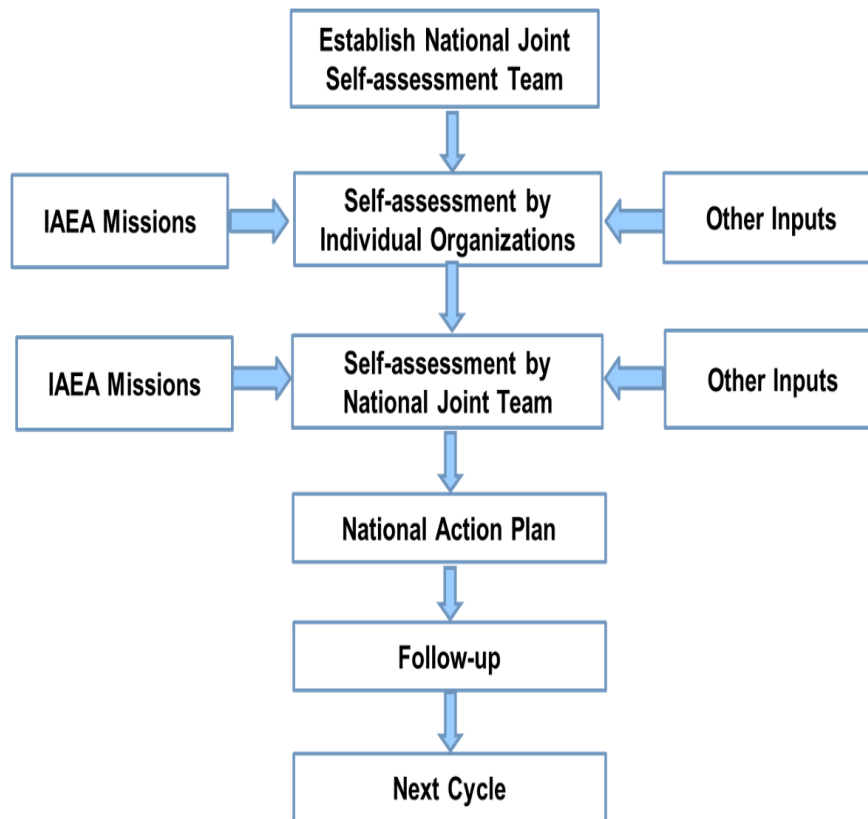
Establish National Joint Self-assessment Team

IAEA Missions

Self-assessment by Individual Organizations

Other Inputs

IAEA Missions

Self-assessment by National Joint Team

Other Inputs

National Action Plan

Follow-up

Next Cycle